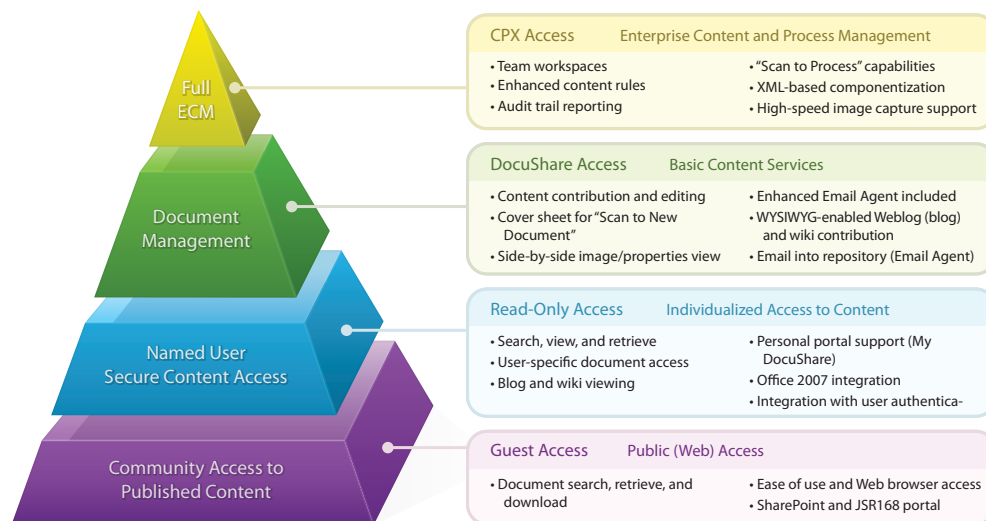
Full ECM

Document Management

Named User Secure Content Access

Community Access to Published Content

CPX Access Enterprise Content and Process Management

• Team workspaces
• Enhanced content rules
• Audit trail reporting

• "Scan to Process" capabilities
• XML-based componentization
• High-speed image capture support

DocuShare Access Basic Content Services

• Content contribution and editing
• Cover sheet for "Scan to New Document"
• Side-by-side image/properties view

• Enhanced Email Agent included
• WYSIWYG-enabled Weblog (blog) and wiki contribution
• Email into repository (Email Agent)

Read-Only Access Individualized Access to Content

• Search, view, and retrieve
• User-specific document access
• Blog and wiki viewing

• Personal portal support (My DocuShare)
• Office 2007 integration
• Integration with user authentica-

Guest Access Public (Web) Access

• Document search, retrieve, and download

• Ease of use and Web browser access
• SharePoint and JSR168 portal